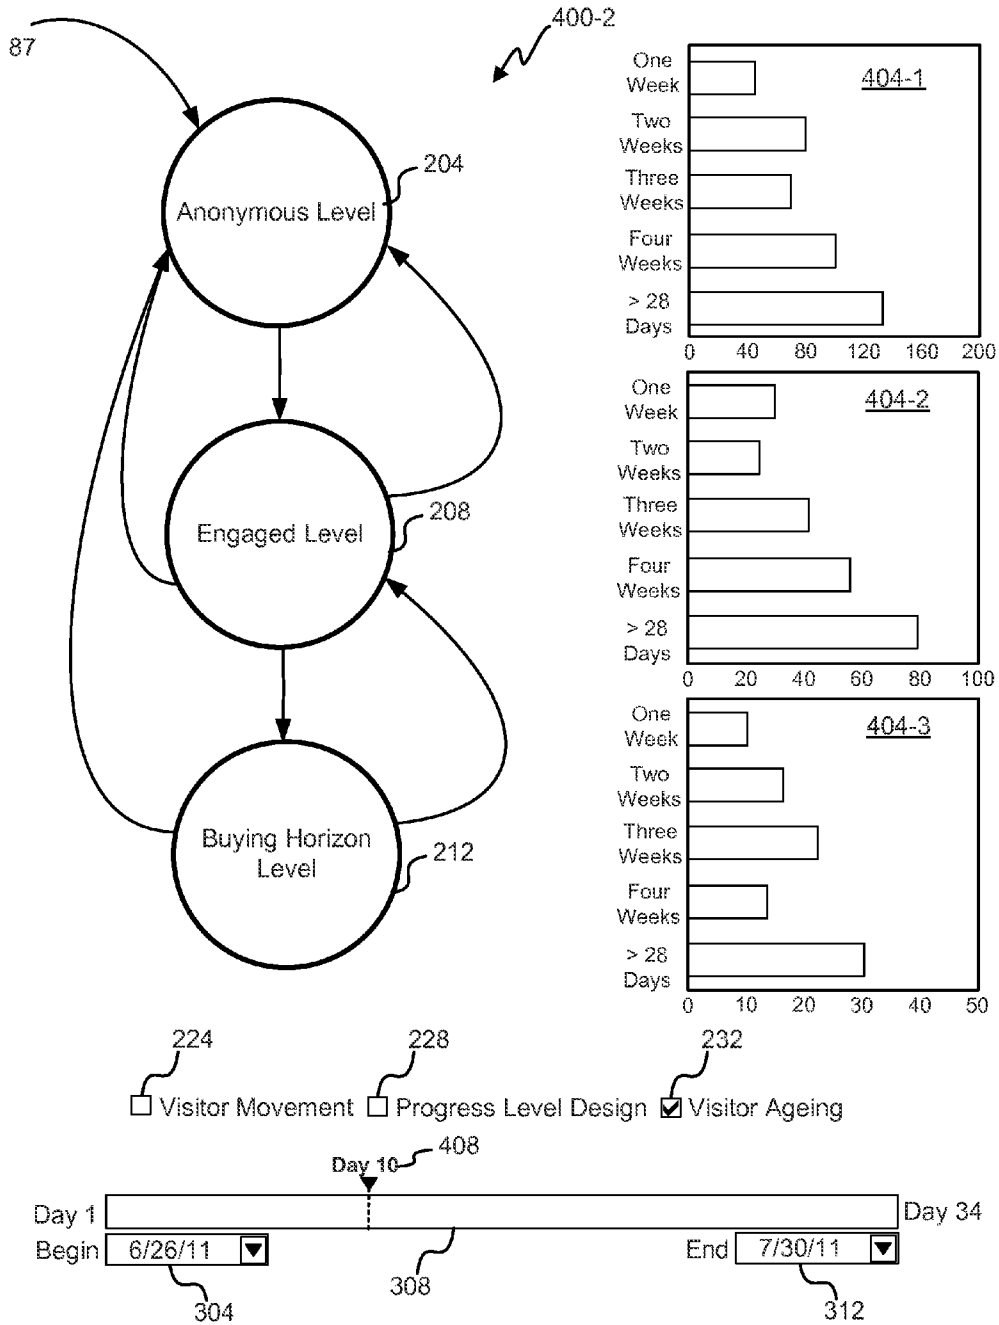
87

400-2

204

Anonymous Level

Engaged Level

208

Buying Horizon Level

212

404-1

| One Week |
| Two Weeks |
| Three Weeks |
| Four Weeks |
| > 28 Days |

0 40 80 120 160 200

404-2

One Week
Two Weeks
Three Weeks
Four Weeks
> 28 Days

0 20 40 60 80 100

404-3

One Week
Two Weeks
Three Weeks
Four Weeks
> 28 Days

0 10 20 30 40 50

224 228 232

☐ Visitor Movement ☐ Progress Level Design ☑ Visitor Ageing

Day 10 408

Day 1

Day 34

Begin 6/26/11

End 7/30/11

304

308

312